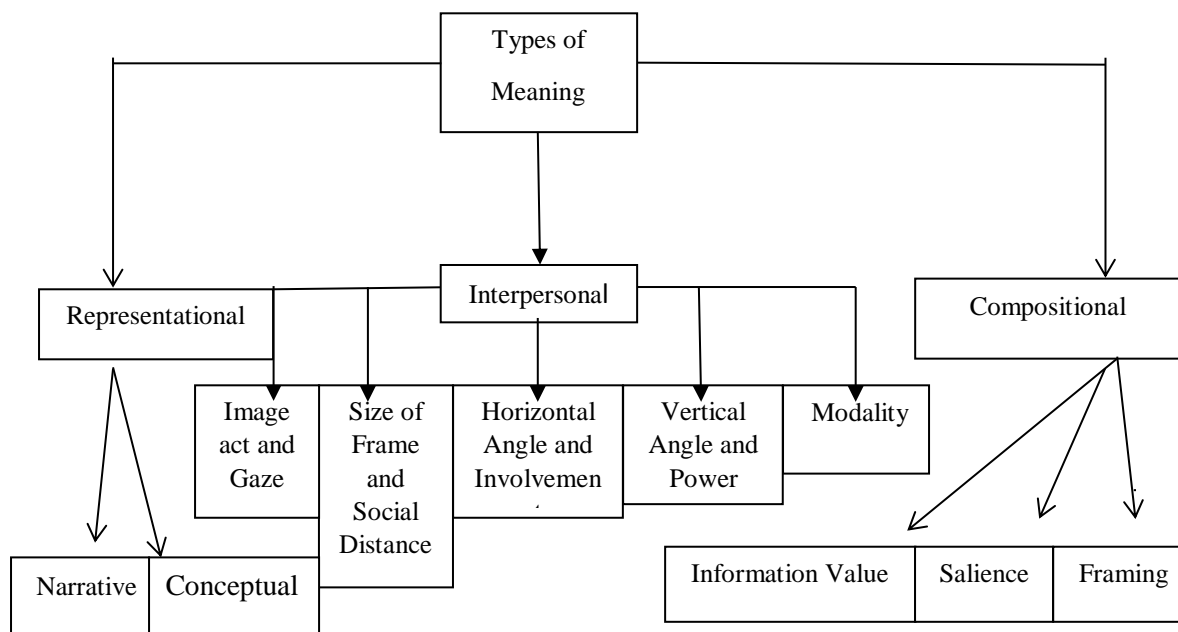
Types of Meaning

Representational

Interpersonal

Compositional

Image act and Gaze

Size of Frame and Social Distance

Horizontal Angle and Involvemen

Vertical Angle and Power

Modality

Narrative

Conceptual

Information Value

Salience

Framing